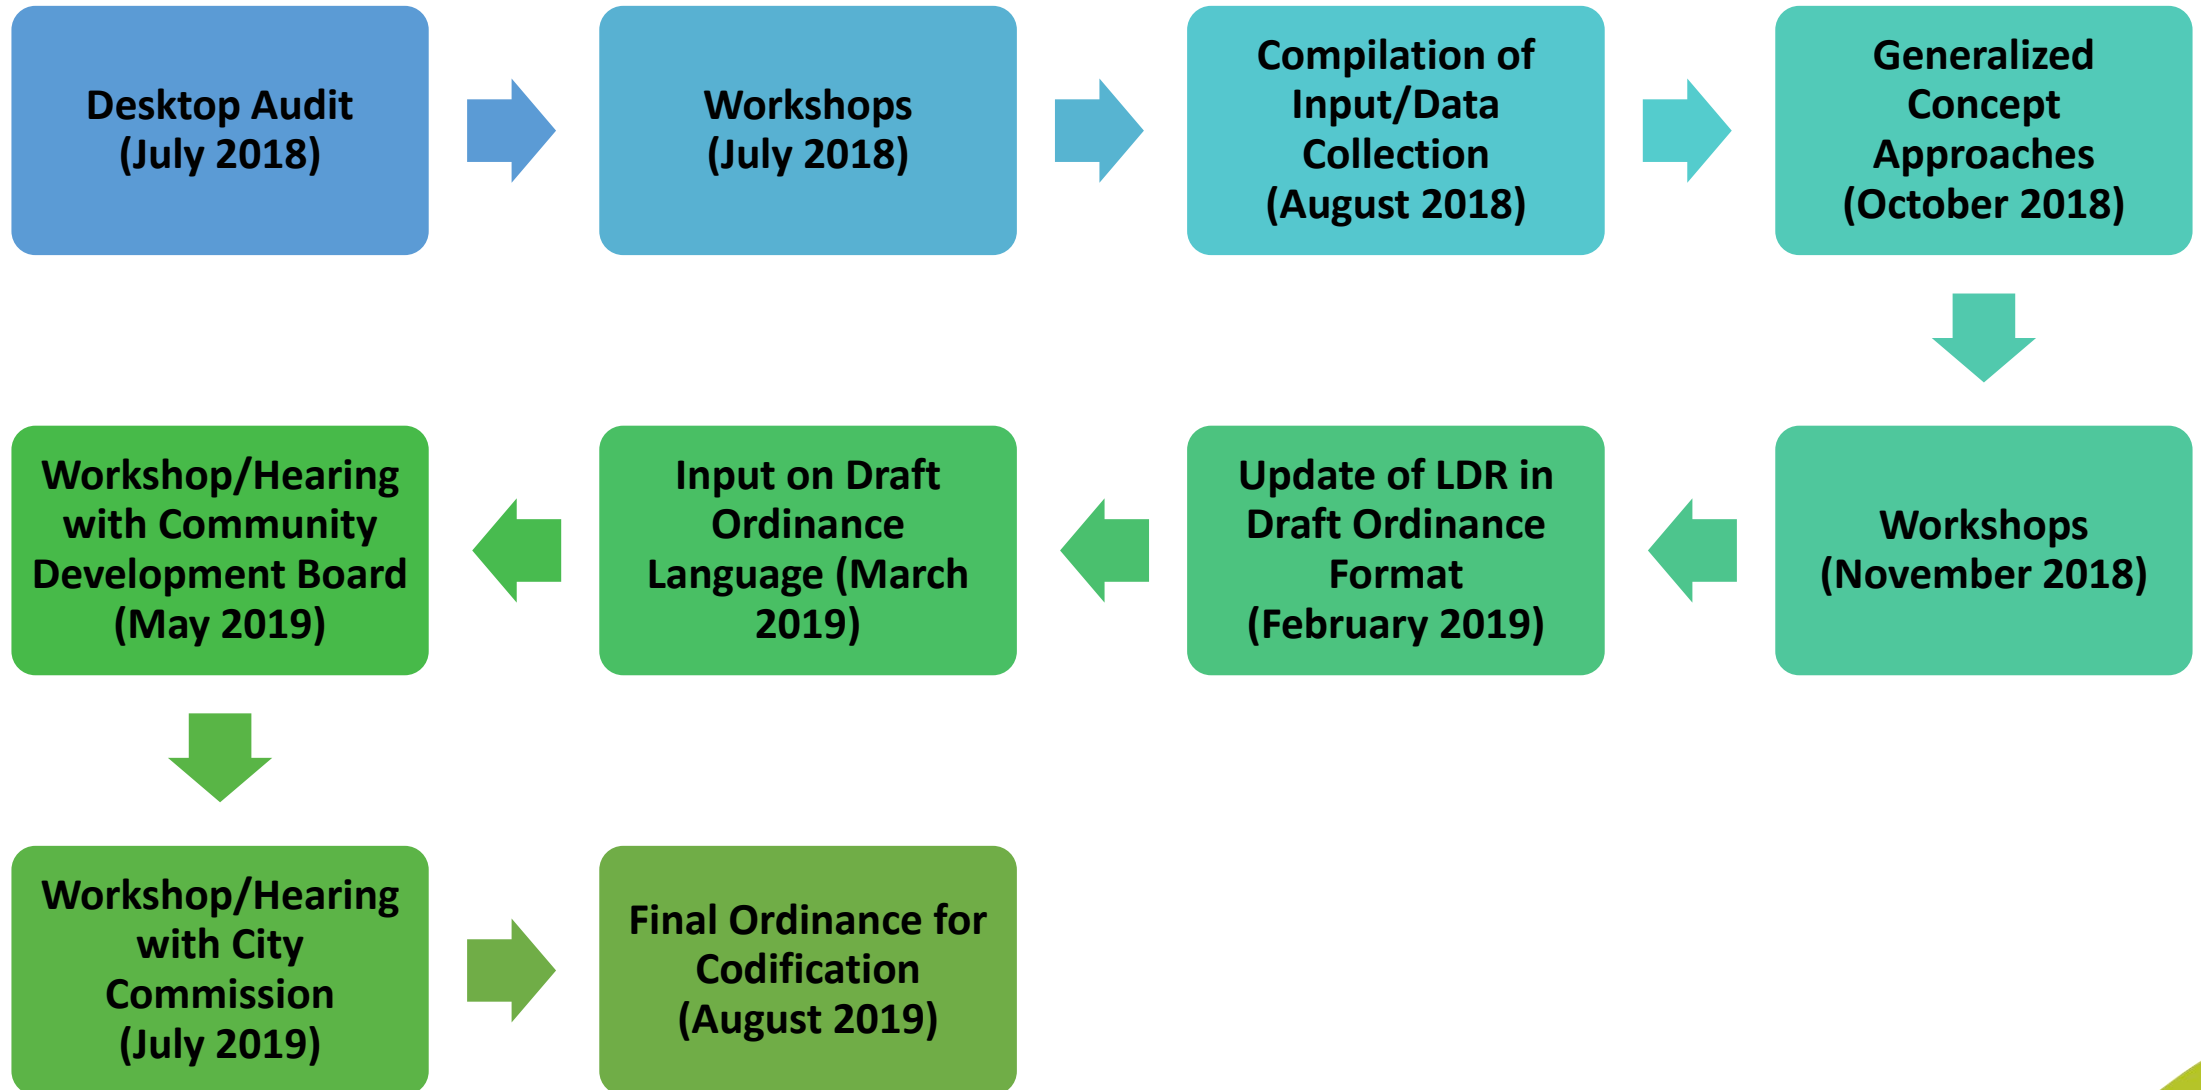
Desktop Audit (July 2018)

Workshops (July 2018)

Compilation of Input/Data Collection (August 2018)

Generalized Concept Approaches (October 2018)

Workshops (November 2018)

Update of LDR in Draft Ordinance Format (February 2019)

Input on Draft Ordinance Language (March 2019)

Workshop/Hearing with Community Development Board (May 2019)

Workshop/Hearing with City Commission (July 2019)

Final Ordinance for Codification (August 2019)